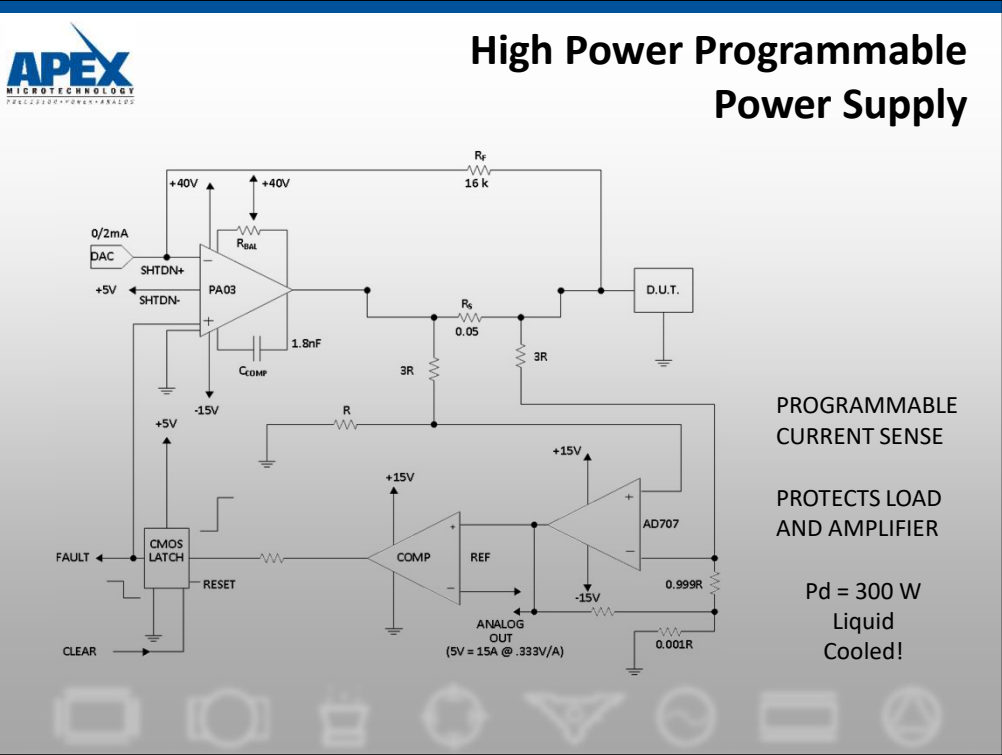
APEX MICROTECHNOLOGY
PRECISION • POWER • ANALOG

High Power Programmable Power Supply

$R_F$
16 k
+40V
+40V
$R_{BAL}$
0/2mA
DAC
SHTDN+
+5V
SHTDN-
PA03
1.8nF
$C_{COMP}$
-15V
$R_S$
0.05
D.U.T.
3R
3R
R
+5V
+15V
+15V
AD707
CMOS LATCH
FAULT
RESET
COMP
REF
-15V
0.999R
0.001R
ANALOG OUT
(5V = 15A @ .333V/A)
CLEAR

PROGRAMMABLE CURRENT SENSE

PROTECTS LOAD AND AMPLIFIER

Pd = 300 W
Liquid
Cooled!